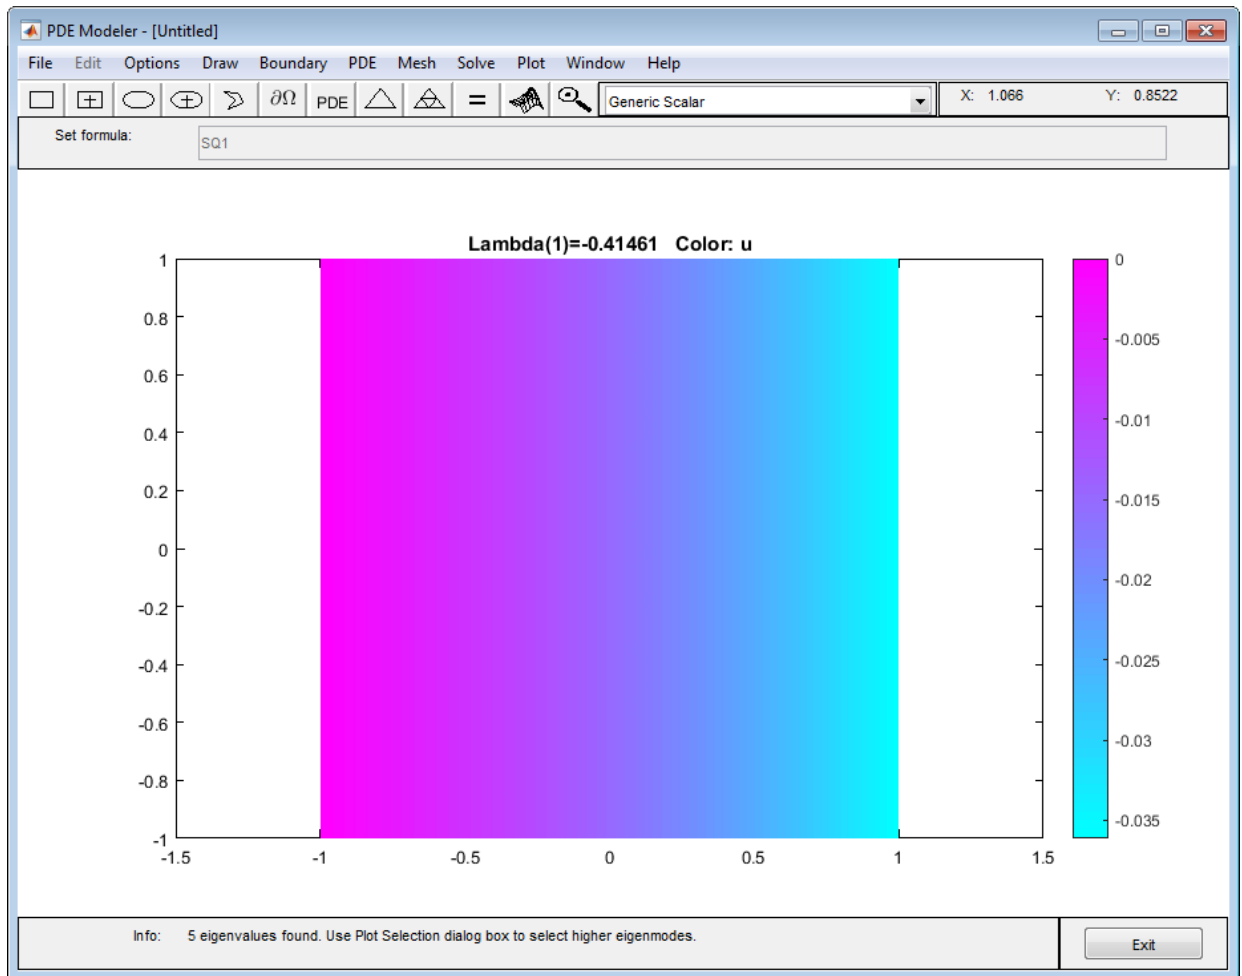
PDE Modeler - [Untitled]

File Edit Options Draw Boundary PDE Mesh Solve Plot Window Help

$\partial\Omega$ PDE = Generic Scalar X: 1.066 Y: 0.8522

Set formula: SQ1

Lambda(1)=-0.41461 Color: u

1
0.8
0.6
0.4
0.2
0
-0.2
-0.4
-0.6
-0.8
-1

-1.5 -1 -0.5 0 0.5 1 1.5

0
-0.005
-0.01
-0.015
-0.02
-0.025
-0.03
-0.035

Info: 5 eigenvalues found. Use Plot Selection dialog box to select higher eigenmodes.

Exit